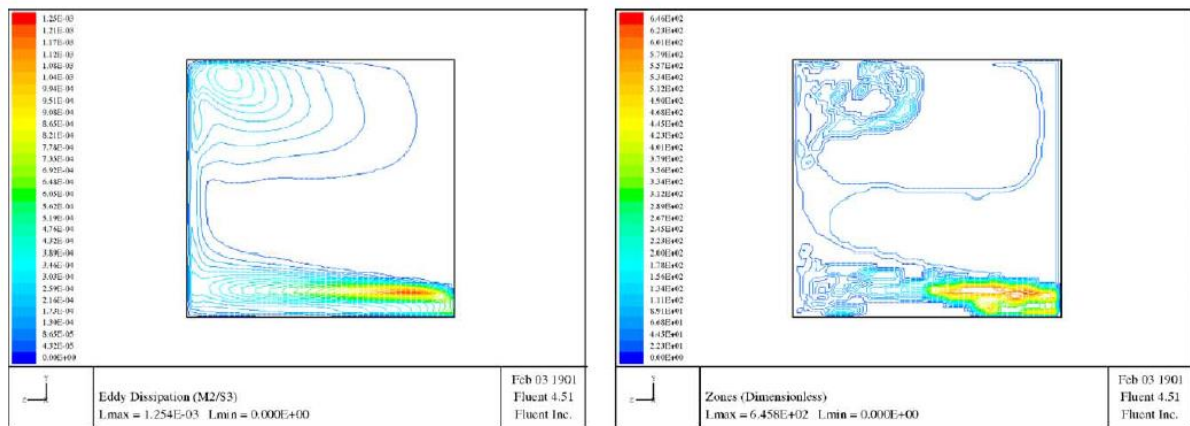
1.25E-03
1.21E-03
1.17E-03
1.12E-03
1.08E-03
1.04E-03
9.94E-04
9.51E-04
9.08E-04
8.65E-04
8.21E-04
7.78E-04
7.35E-04
6.92E-04
6.48E-04
6.05E-04
5.62E-04
5.19E-04
4.76E-04
4.32E-04
3.89E-04
3.46E-04
3.03E-04
2.59E-04
2.16E-04
1.73E-04
1.30E-04
8.65E-05
4.32E-05
0.00E+00

Eddy Dissipation (M2/S3)
Lmax = 1.254E-03 Lmin = 0.000E+00

Feb 03 1901
Fluent 4.51
Fluent Inc.

6.46E+02
6.23E+02
6.01E+02
5.79E+02
5.57E+02
5.34E+02
5.12E+02
4.90E+02
4.68E+02
4.45E+02
4.23E+02
4.01E+02
3.79E+02
3.56E+02
3.34E+02
3.12E+02
2.89E+02
2.67E+02
2.45E+02
2.23E+02
2.00E+02
1.78E+02
1.56E+02
1.34E+02
1.11E+02
8.91E+01
6.68E+01
4.45E+01
2.23E+01
0.00E+00

Zones (Dimensionless)
Lmax = 6.458E+02 Lmin = 0.000E+00

Feb 03 1901
Fluent 4.51
Fluent Inc.